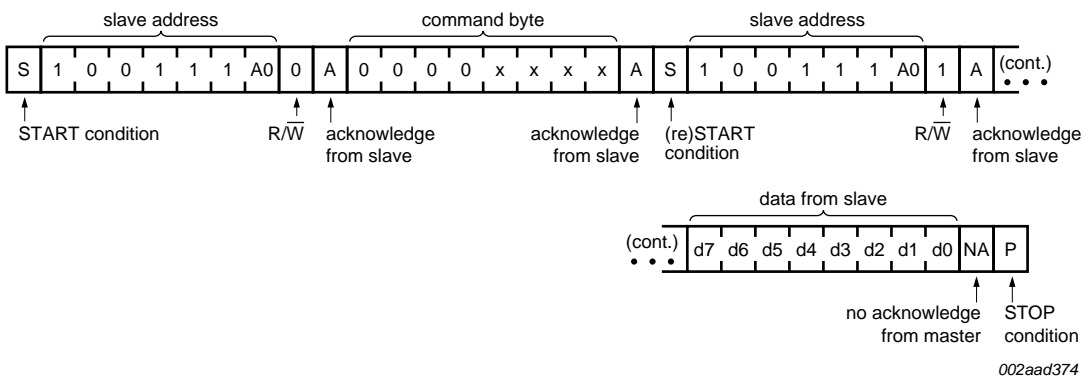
slave address

command byte

slave address

| S | 1 | 0 | 0 | 1 | 1 | 1 | A0 | 0 | A | 0 | 0 | 0 | 0 | x | x | x | x | A | S | 1 | 0 | 0 | 1 | 1 | 1 | A0 | 1 | A |
|---|---|---|---|---|---|---|---|---|---|---|---|---|---|---|---|---|---|---|---|---|---|---|---|---|---|---|---|---|

(cont.)

START condition

$R/\overline{W}$

acknowledge from slave

acknowledge from slave

(re)START condition

$R/\overline{W}$

acknowledge from slave

data from slave

(cont.)

| d7 | d6 | d5 | d4 | d3 | d2 | d1 | d0 | NA | P |
|---|---|---|---|---|---|---|---|---|---|

no acknowledge from master

STOP condition

002aad374